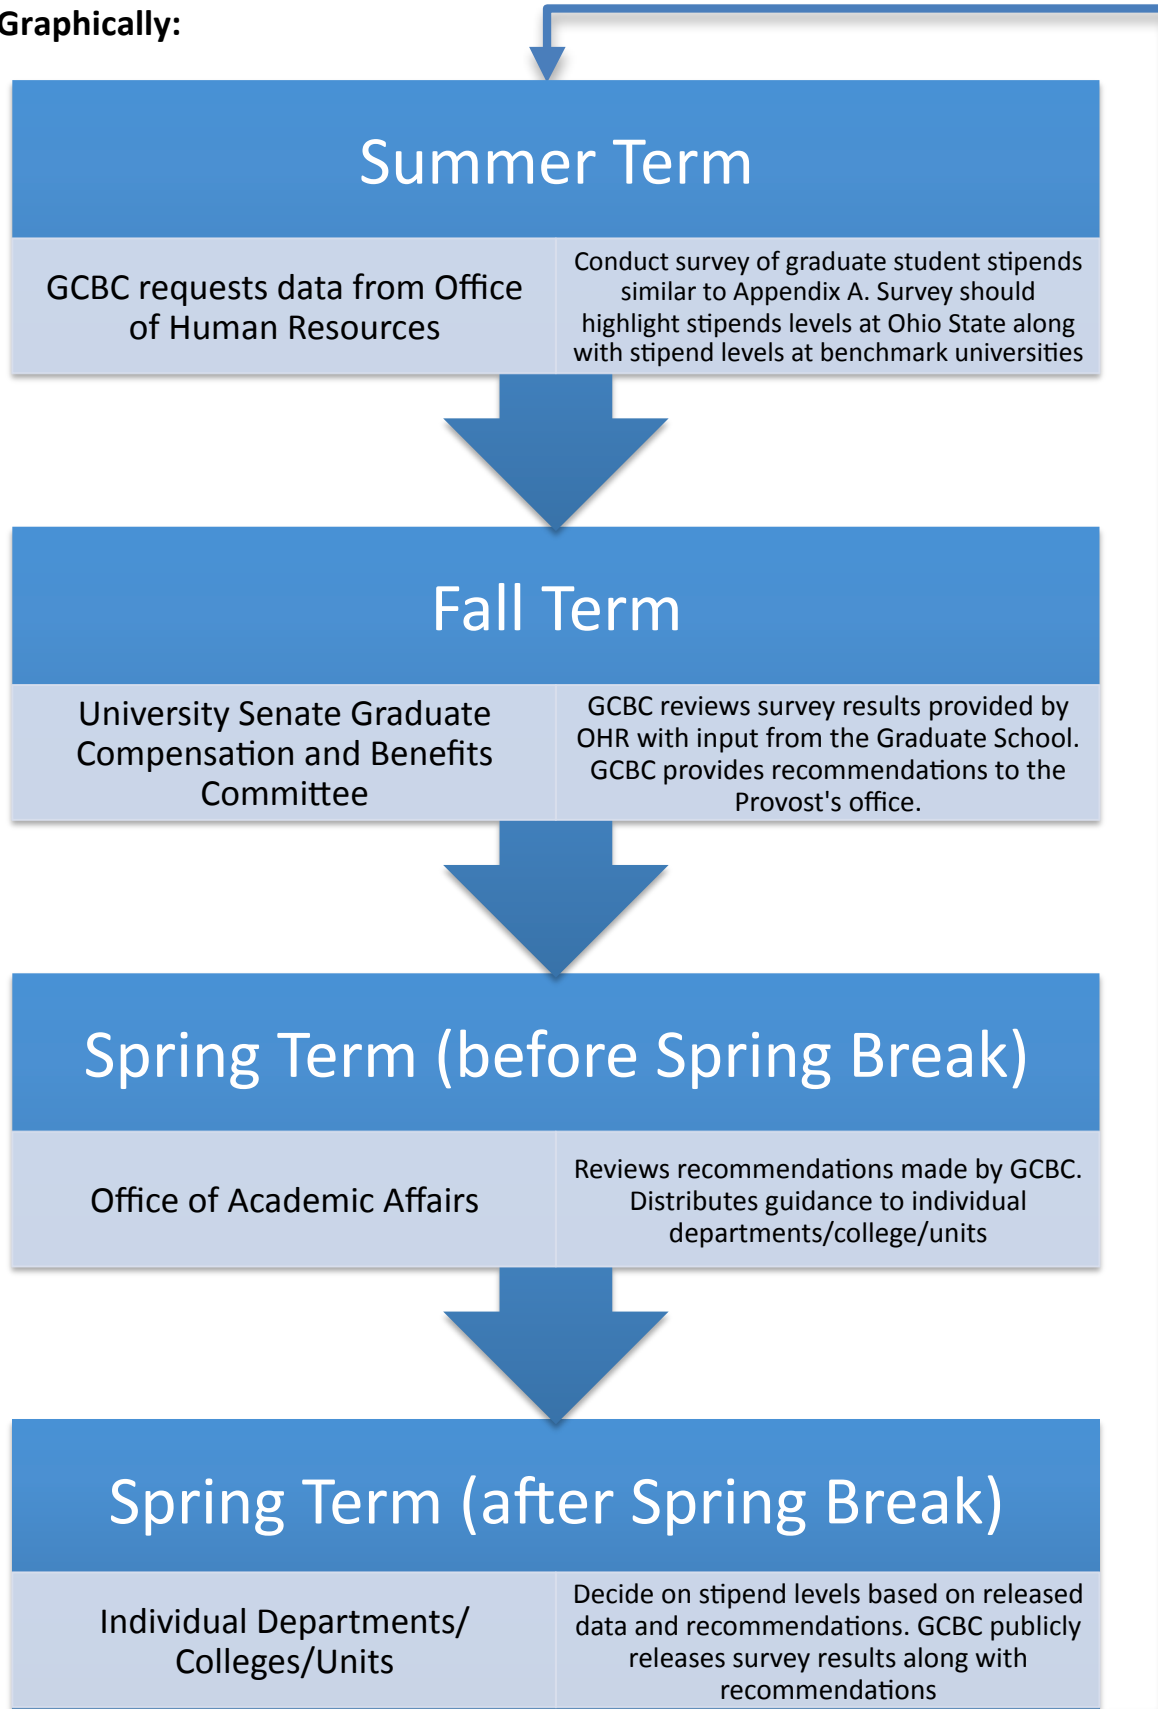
Graphically:

Summer Term

GCBC requests data from Office of Human Resources

Conduct survey of graduate student stipends similar to Appendix A. Survey should highlight stipends levels at Ohio State along with stipend levels at benchmark universities

Fall Term

University Senate Graduate Compensation and Benefits Committee

GCBC reviews survey results provided by OHR with input from the Graduate School. GCBC provides recommendations to the Provost's office.

Spring Term (before Spring Break)

Office of Academic Affairs

Reviews recommendations made by GCBC. Distributes guidance to individual departments/college/units

Spring Term (after Spring Break)

Individual Departments/ Colleges/Units

Decide on stipend levels based on released data and recommendations. GCBC publicly releases survey results along with recommendations